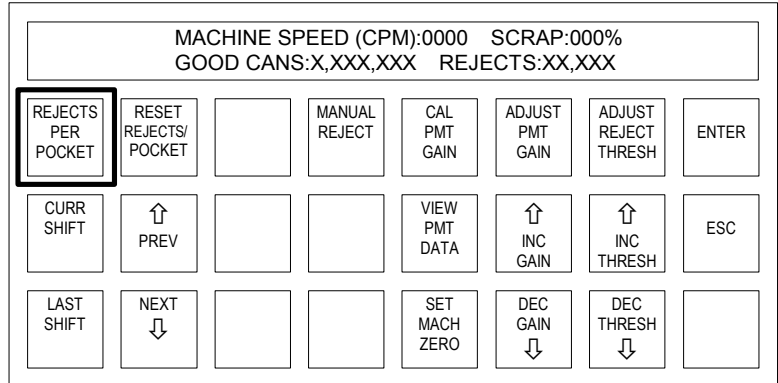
MACHINE SPEED (CPM):0000 SCRAP:000%
GOOD CANS:X,XXX,XXX REJECTS:XX,XXX

| REJECTS PER POCKET | RESET REJECTS/ POCKET | | MANUAL REJECT | CAL PMT GAIN | ADJUST PMT GAIN | ADJUST REJECT THRESH | ENTER |
|---|---|---|---|---|---|---|---|
| CURR SHIFT | ⇧ PREV | | | VIEW PMT DATA | ⇧ INC GAIN | ⇧ INC THRESH | ESC |
| LAST SHIFT | NEXT ⇩ | | | SET MACH ZERO | DEC GAIN ⇩ | DEC THRESH ⇩ | |